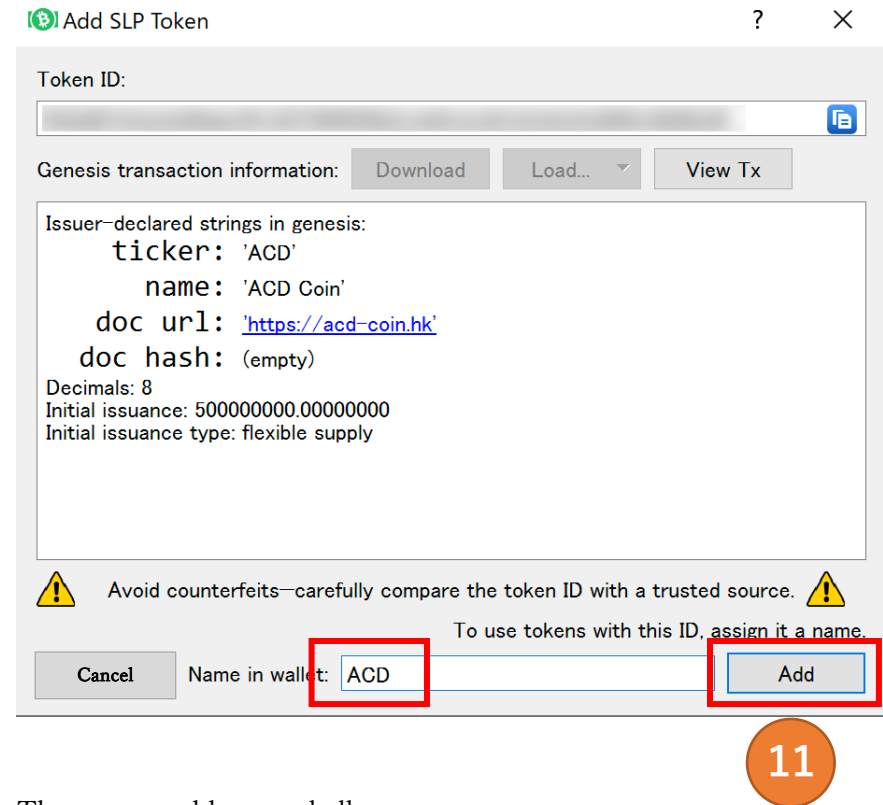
Add SLP Token

?

Token ID:

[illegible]

Genesis transaction information: Download Load... View Tx

Issuer-declared strings in genesis:
ticker: 'ACD'
name: 'ACD Coin'
doc url: 'https://acd-coin.hk'
doc hash: (empty)
Decimals: 8
Initial issuance: 500000000.00000000
Initial issuance type: flexible supply

Avoid counterfeits—carefully compare the token ID with a trusted source.

To use tokens with this ID, assign it a name.

Cancel Name in wallet: ACD Add

11

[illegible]